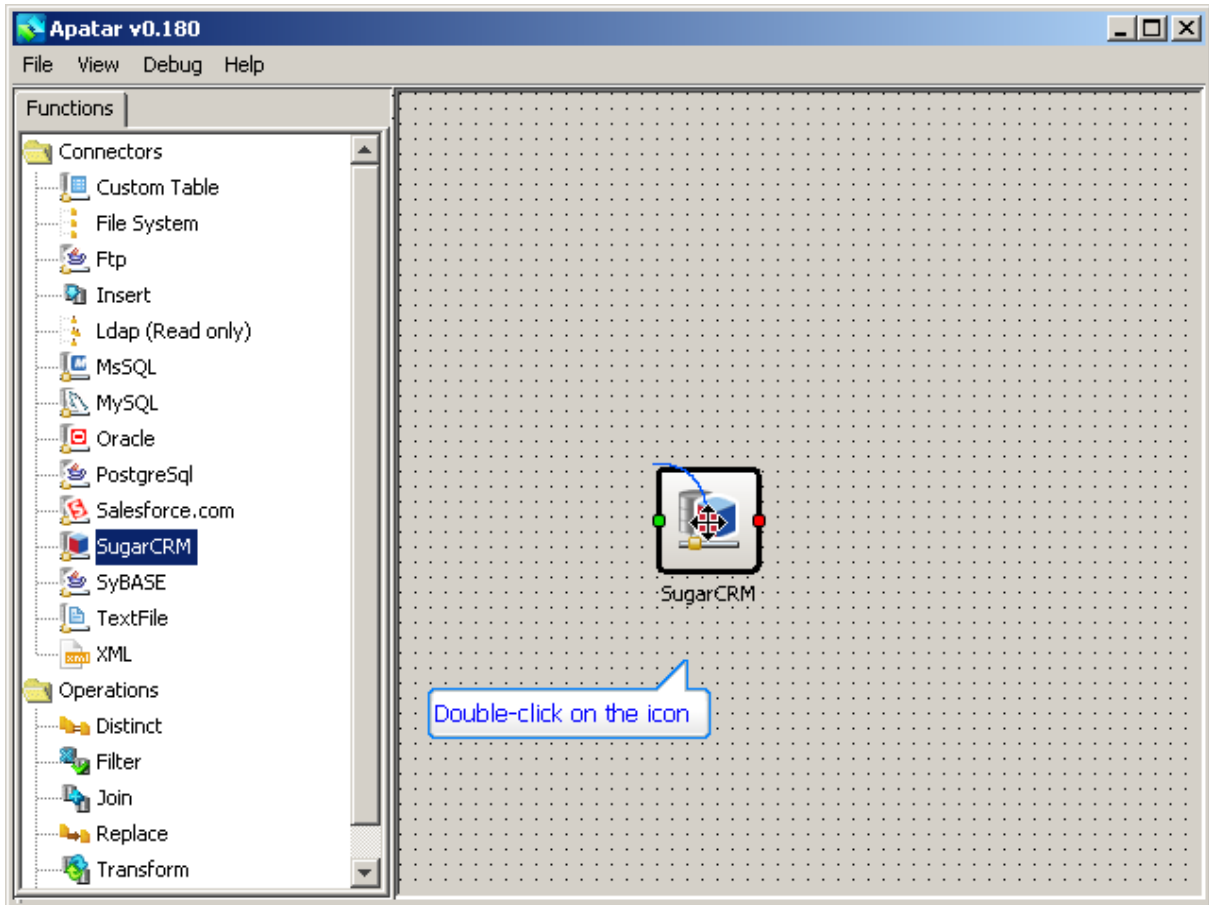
Apatar v0.180

File View Debug Help

Functions

Connectors
Custom Table
File System
Ftp
Insert
Ldap (Read only)
MsSQL
MySQL
Oracle
PostgreSql
Salesforce.com
SugarCRM
SyBASE
TextFile
XML
Operations
Distinct
Filter
Join
Replace
Transform

SugarCRM

Double-click on the icon